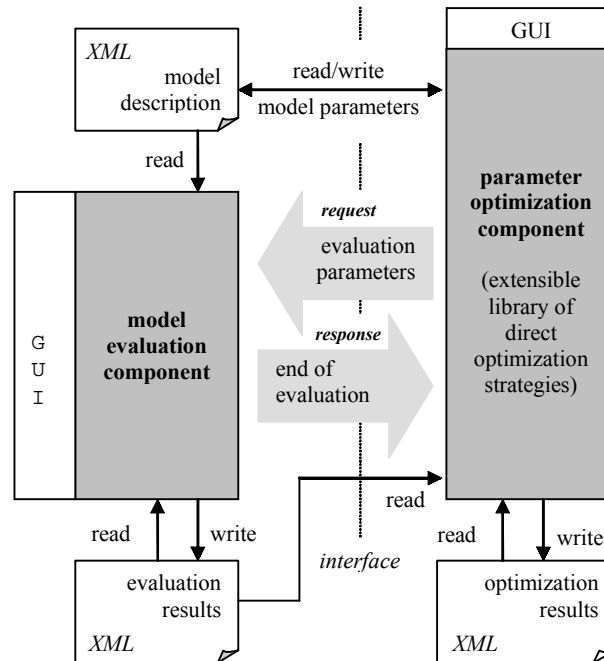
XML
model description

read/write
model parameters

GUI

read

parameter optimization component

(extensible library of direct optimization strategies)

request
evaluation parameters

G
U
I

model evaluation component

response
end of evaluation

read

read

write

read

write

interface

evaluation results
XML

optimization results
XML